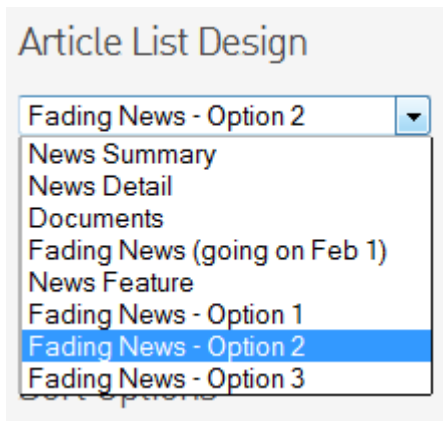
Article List Design

Fading News - Option 2

News Summary
News Detail
Documents
Fading News (going on Feb 1)
News Feature
Fading News - Option 1
Fading News - Option 2
Fading News - Option 3

Sort Options